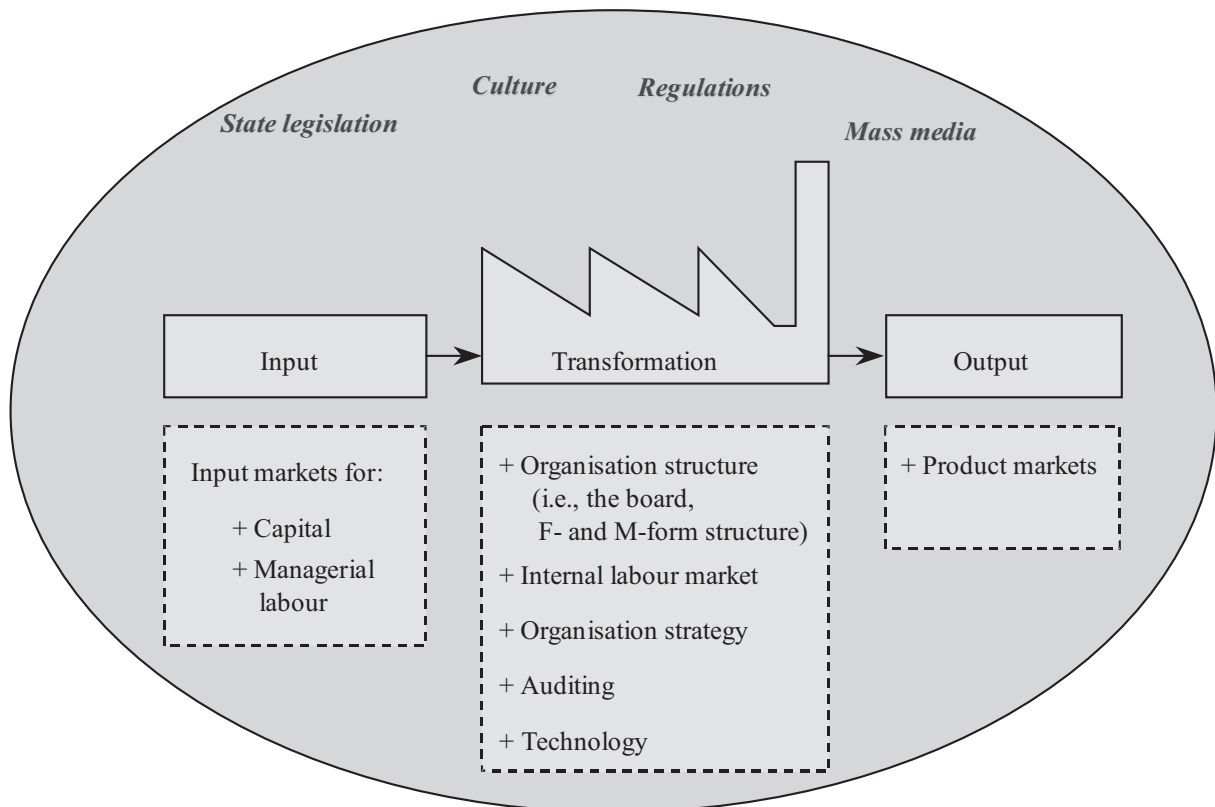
Culture Regulations

State legislation

Mass media

Input

Transformation

Output

Input markets for:

+ Capital

+ Managerial labour

+ Organisation structure (i.e., the board, F- and M-form structure)

+ Internal labour market

+ Organisation strategy

+ Auditing

+ Technology

+ Product markets